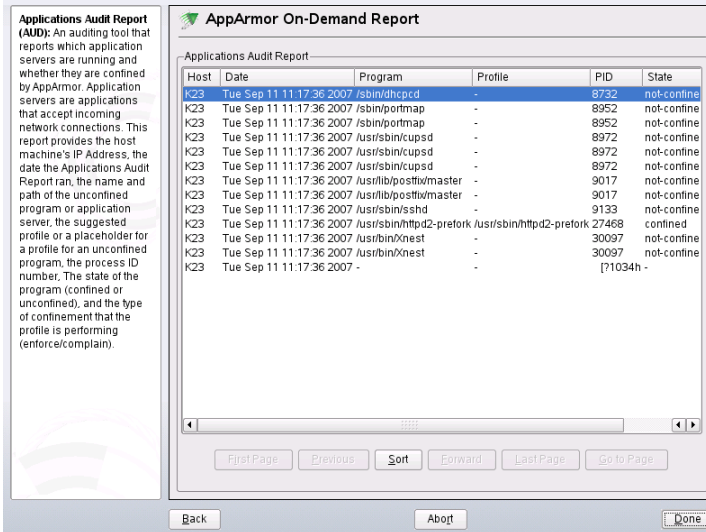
**Applications Audit Report (AUD):** An auditing tool that reports which application servers are running and whether they are confined by AppArmor. Application servers are applications that accept incoming network connections. This report provides the host machine's IP Address, the date the Applications Audit Report ran, the name and path of the unconfined program or application server, the suggested profile or a placeholder for a profile for an unconfined program, the process ID number, The state of the program (confined or unconfined), and the type of confinement that the profile is performing (enforce/complain).

AppArmor On-Demand Report

Applications Audit Report

| Host | Date | Program | Profile | PID | State |
|---|---|---|---|---|---|
| K23 | Tue Sep 11 11:17:36 2007 | /sbin/dhcpcd | - | 8732 | not-confine |
| K23 | Tue Sep 11 11:17:36 2007 | /sbin/portmap | - | 8952 | not-confine |
| K23 | Tue Sep 11 11:17:36 2007 | /sbin/portmap | - | 8952 | not-confine |
| K23 | Tue Sep 11 11:17:36 2007 | /usr/sbin/cupsd | - | 8972 | not-confine |
| K23 | Tue Sep 11 11:17:36 2007 | /usr/sbin/cupsd | - | 8972 | not-confine |
| K23 | Tue Sep 11 11:17:36 2007 | /usr/sbin/cupsd | - | 8972 | not-confine |
| K23 | Tue Sep 11 11:17:36 2007 | /usr/lib/postfix/master | - | 9017 | not-confine |
| K23 | Tue Sep 11 11:17:36 2007 | /usr/lib/postfix/master | - | 9017 | not-confine |
| K23 | Tue Sep 11 11:17:36 2007 | /usr/sbin/sshd | - | 9133 | not-confine |
| K23 | Tue Sep 11 11:17:36 2007 | /usr/sbin/httpd2-prefork | /usr/sbin/httpd2-prefork | 27468 | confined |
| K23 | Tue Sep 11 11:17:36 2007 | /usr/bin/Xnest | - | 30097 | not-confine |
| K23 | Tue Sep 11 11:17:36 2007 | /usr/bin/Xnest | - | 30097 | not-confine |
| K23 | Tue Sep 11 11:17:36 2007 | - | - | [?1034h | - |

First Page | Previous | Sort | Forward | Last Page | Go to Page

Back | Abort | Done